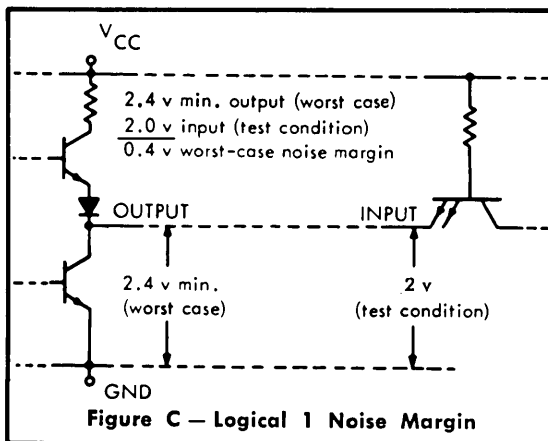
$V_{CC}$

2.4 v min. output (worst case)
2.0 v input (test condition)
0.4 v worst-case noise margin

OUTPUT

INPUT

2.4 v min.
(worst case)

2 v
(test condition)

GND

Figure C — Logical 1 Noise Margin